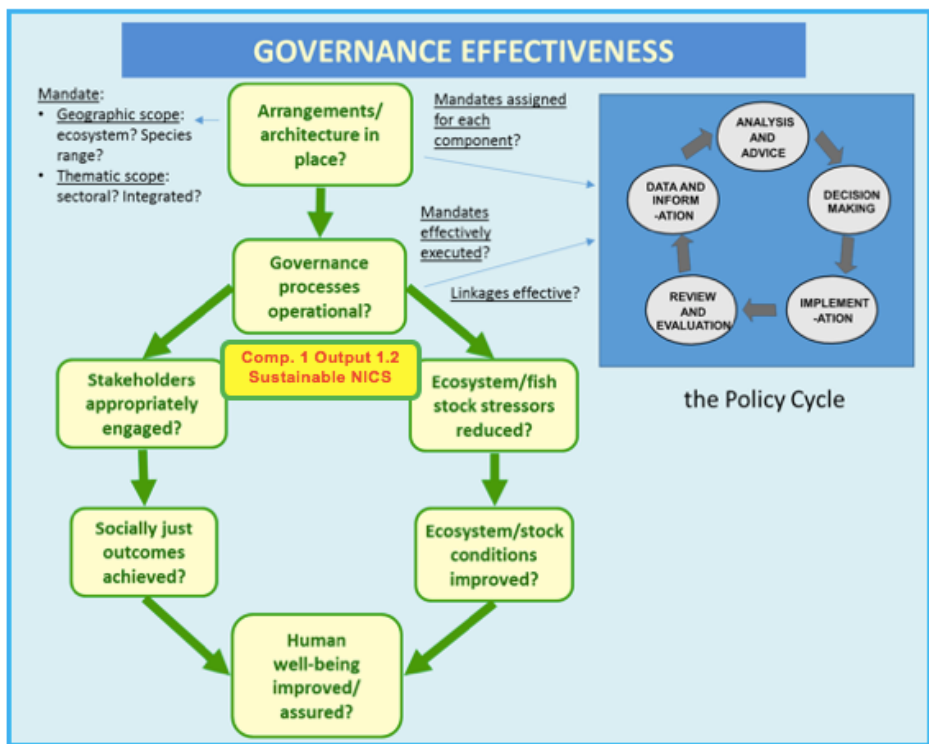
GOVERNANCE EFFECTIVENESS

Mandate:
• Geographic scope: ecosystem? Species range?
• Thematic scope: sectoral? Integrated?

Arrangements/ architecture in place?

Mandates assigned for each component?

Mandates effectively executed?

Linkages effective?

ANALYSIS AND ADVICE

DECISION MAKING

IMPLEMENT -ATION

REVIEW AND EVALUATION

DATA AND INFORM -ATION

the Policy Cycle

Governance processes operational?

Comp. 1 Output 1.2 Sustainable NICS

Stakeholders appropriately engaged?

Ecosystem/fish stock stressors reduced?

Socially just outcomes achieved?

Ecosystem/stock conditions improved?

Human well-being improved/ assured?